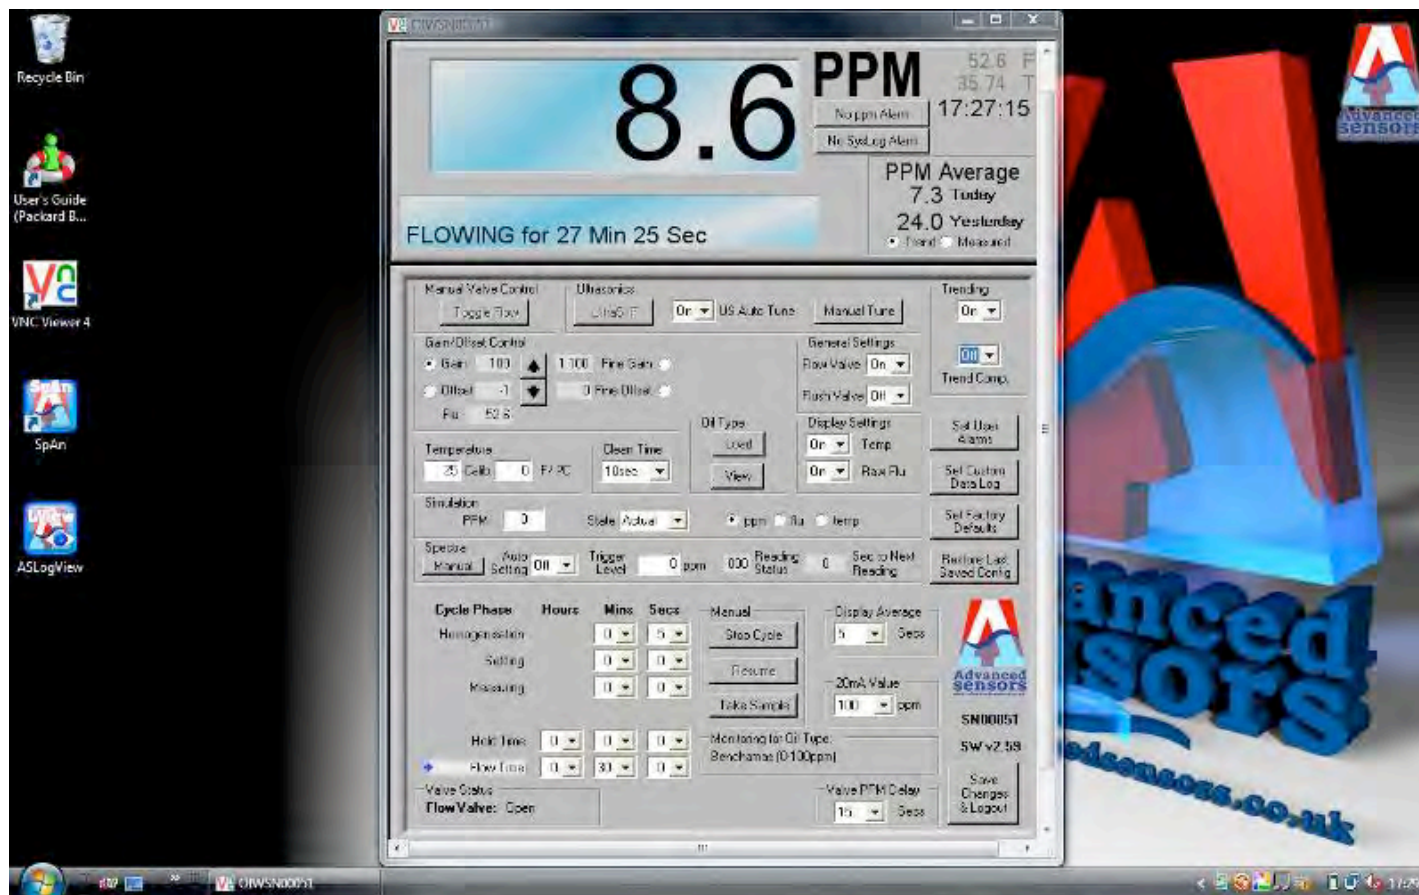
Recycle Bin

User's Guide (Packard B...

VNC Viewer 4

SpAn

ASLogView

OIWSN00051

8.6 PPM

52.6 F
35.74 T
17:27:15

No ppm Alarm
No SysLog Alarm

PPM Average
7.3 Today
24.0 Yesterday
Trend Measured

FLOWING for 27 Min 25 Sec

Manual Valve Control
Toggle Flow

Ultrasonics
UltraS Off
On US Auto Tune
Manual Tune

Trending
On

Off
Trend Comp.

Gain/Offset Control
Gain 100
1.100 Fine Gain
Offset -1
0 Fine Offset
Flu 52.6

General Settings
Flow Valve On
Flush Valve Off

Oil Type
Load
View

Display Settings
On Temp
On Raw Flu

Set User Alarms

Set Custom Data Log

Temperature
25 Celb 0 F/°C

Clean Time
10sec

Simulation
PPM 0
State Actual
ppm flu temp

Set Factory Defaults

Spectre
Manual
Auto Setting Off
Trigger Level 0 ppm
000 Reading Status
0 Sec to Next Reading

Restore Last Saved Config

Cycle Phase Hours Mins Secs
Homogenisation 0 5
Settling 0 0
Measuring 0 0

Manual
Stop Cycle
Resume
Take Sample

Display Average
5 Secs

20mA Value
100 ppm

Advanced sensors

SN00051
SW v2.59

Hold Time 0 0 0
Flow Time 0 30 0

Monitoring for Oil Type:
Benchamas (0-100ppm)

Valve Status
Flow Valve: Open

Valve PPM Delay
15 Secs

Save Changes & Logout

Advanced sensors

anced
sors
edsensors.co.uk

OIWSN00051